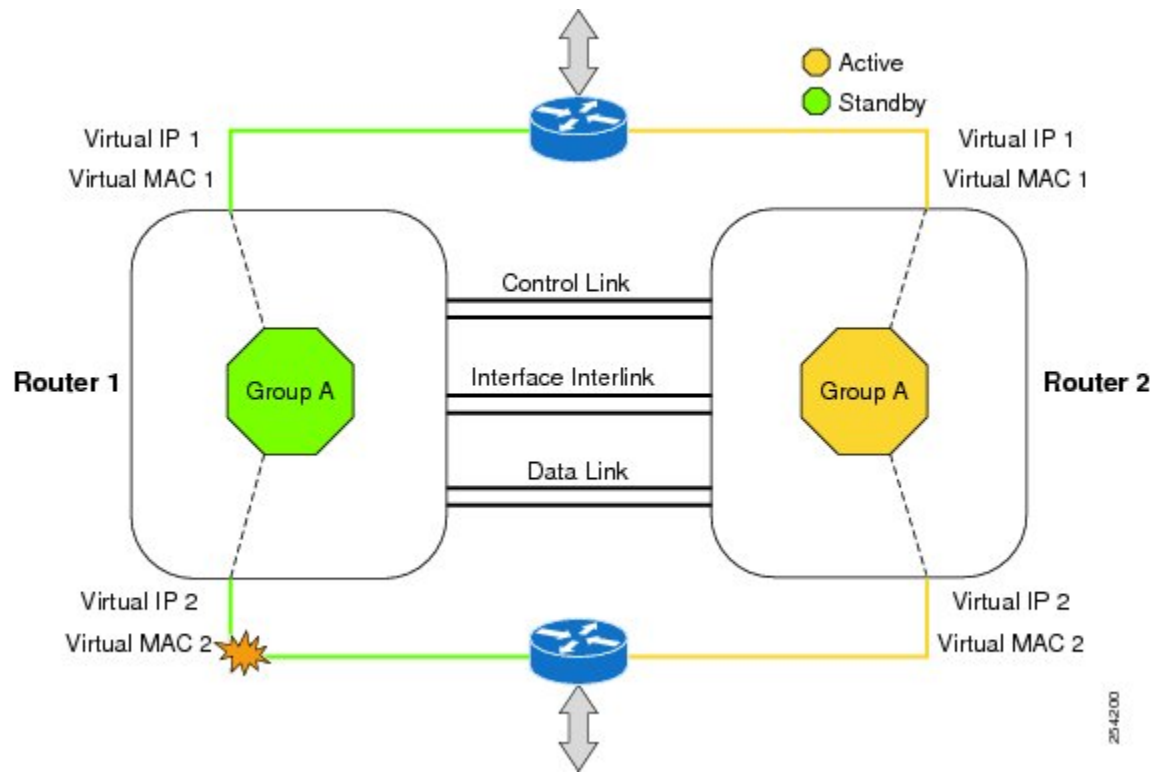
Active
Standby

Virtual IP 1
Virtual MAC 1

Virtual IP 1
Virtual MAC 1

Control Link

Router 1

Group A

Interface Interlink

Group A

Router 2

Data Link

Virtual IP 2
Virtual MAC 2

Virtual IP 2
Virtual MAC 2

254200